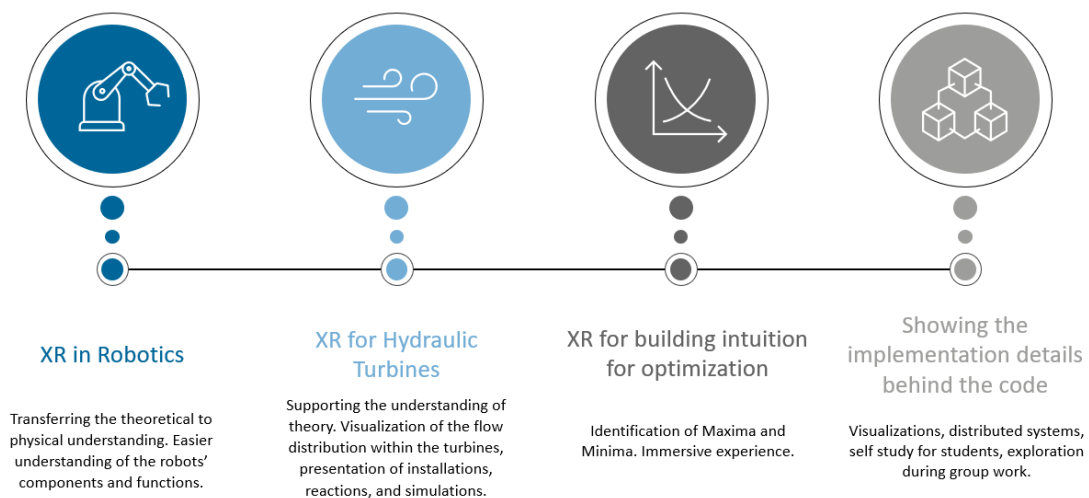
XR in Robotics

Transferring the theoretical to physical understanding. Easier understanding of the robots' components and functions.

XR for Hydraulic Turbines

Supporting the understanding of theory. Visualization of the flow distribution within the turbines, presentation of installations, reactions, and simulations.

XR for building intuition for optimization

Identification of Maxima and Minima. Immersive experience.

Showing the implementation details behind the code

Visualizations, distributed systems, self study for students, exploration during group work.